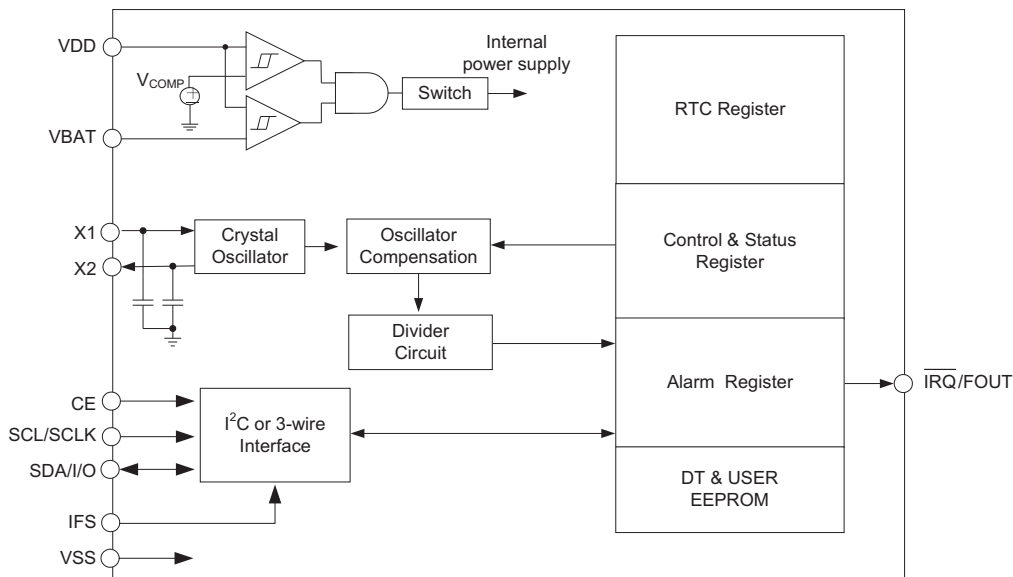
VDD

$V_{COMP}$

VBAT

Internal power supply

Switch

RTC Register

X1

X2

Crystal Oscillator

Oscillator Compensation

Control & Status Register

Divider Circuit

Alarm Register

$\overline{IRQ}$/FOUT

CE

SCL/SCLK

SDA/I/O

$I^2C$ or 3-wire Interface

DT & USER EEPROM

IFS

VSS